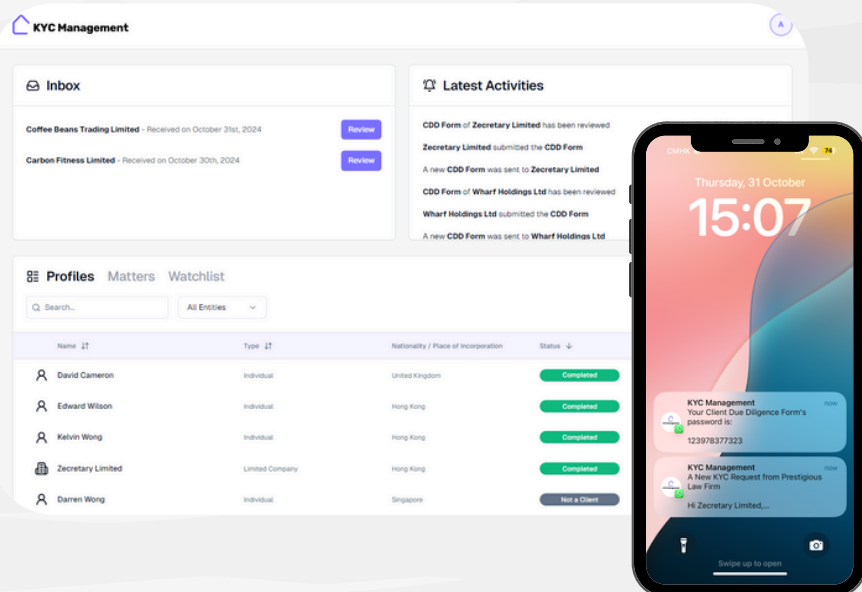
KYC Management

A

Inbox

Coffee Beans Trading Limited - Received on October 31st, 2024 Review

Carbon Fitness Limited - Received on October 30th, 2024 Review

Latest Activities

CDD Form of Zecretary Limited has been reviewed

Zecretary Limited submitted the CDD Form

A new CDD Form was sent to Zecretary Limited

CDD Form of Wharf Holdings Ltd has been reviewed

Wharf Holdings Ltd submitted the CDD Form

A new CDD Form was sent to Wharf Holdings Ltd

Profiles Matters Watchlist

Search...

All Entities

| Name | Type | Nationality / Place of Incorporation | Status |
|---|---|---|---|
| David Cameron | Individual | United Kingdom | Completed |
| Edward Wilson | Individual | Hong Kong | Completed |
| Kelvin Wong | Individual | Hong Kong | Completed |
| Zecretary Limited | Limited Company | Hong Kong | Completed |
| Darren Wong | Individual | Singapore | Not a Client |

CMHK

74

Thursday, 31 October

15:07

KYC Management
now
Your Client Due Diligence Form's password is:

123978377323

KYC Management
now
A New KYC Request from Prestigious Law Firm

Hi Zecretary Limited,...

Swipe up to open